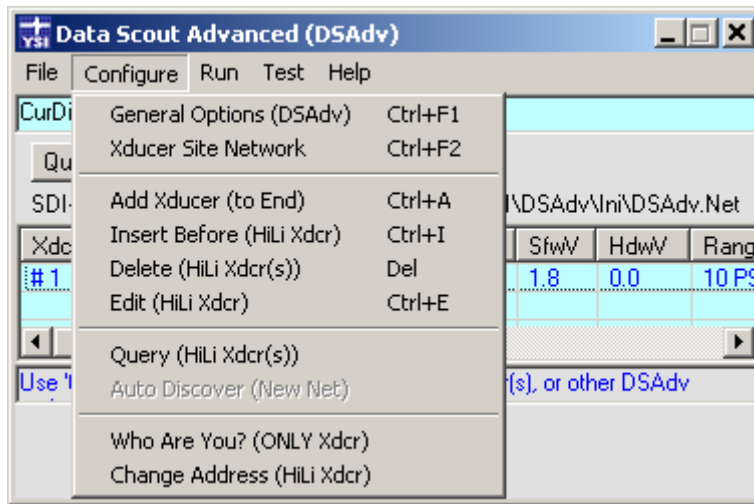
YSI Data Scout Advanced (DSAdv)

File Configure Run Test Help

CurDi

Qu

SDI-

\DSAdv\Ini\DSAdv.Net

| Xdc | SfwV | HdwV | Rang |
|---|---|---|---|
| #1 | 1.8 | 0.0 | 10 PS |

Use '

r(s), or other DSAdv

General Options (DSAdv) Ctrl+F1
Xducer Site Network Ctrl+F2

Add Xducer (to End) Ctrl+A
Insert Before (HiLi Xdcr) Ctrl+I
Delete (HiLi Xdcr(s)) Del
Edit (HiLi Xdcr) Ctrl+E

Query (HiLi Xdcr(s))
Auto Discover (New Net)

Who Are You? (ONLY Xdcr)
Change Address (HiLi Xdcr)